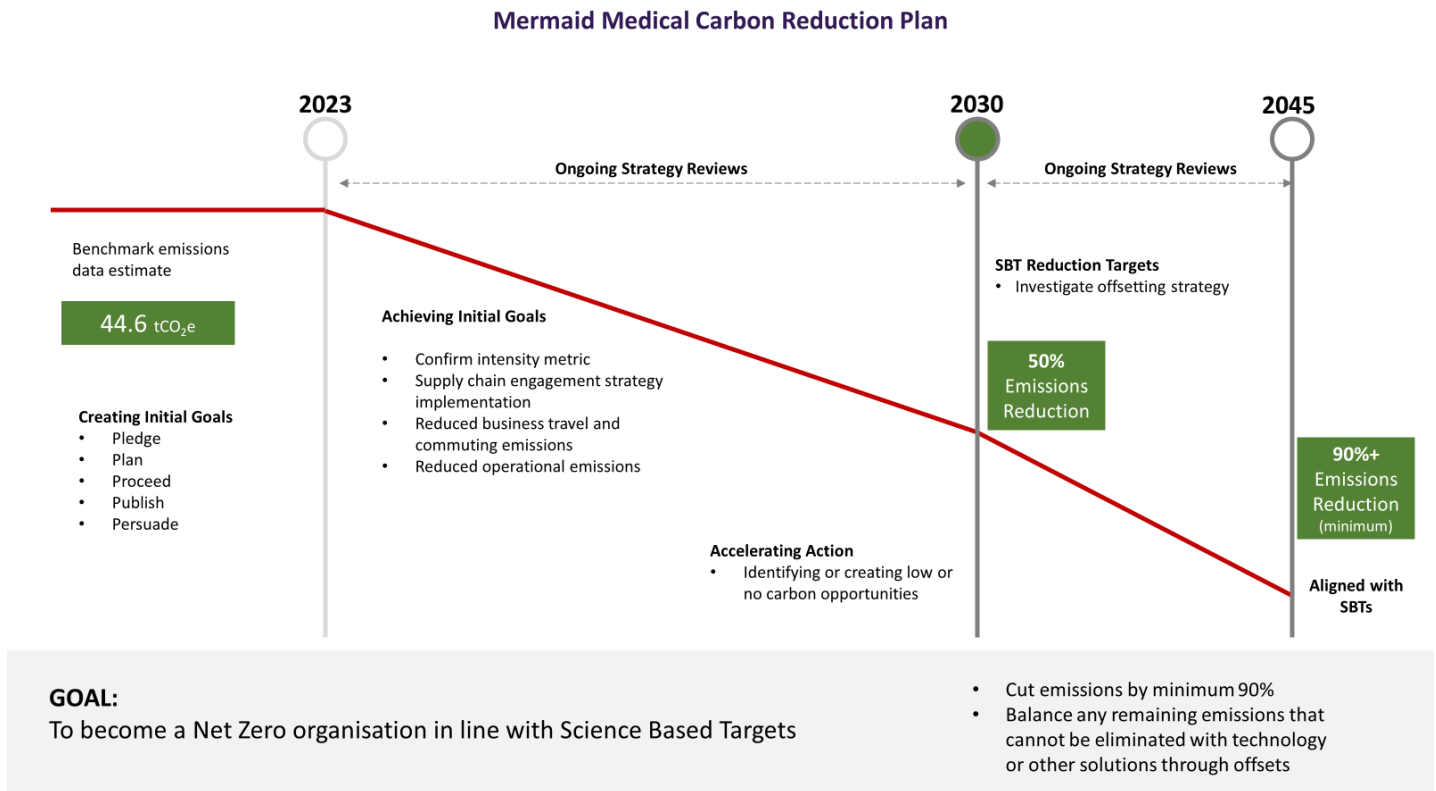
Mermaid Medical Carbon Reduction Plan

2023

2030

2045

Ongoing Strategy Reviews

Ongoing Strategy Reviews

Benchmark emissions data estimate

44.6 $tCO_2e$

Creating Initial Goals
• Pledge
• Plan
• Proceed
• Publish
• Persuade

Achieving Initial Goals

• Confirm intensity metric
• Supply chain engagement strategy implementation
• Reduced business travel and commuting emissions
• Reduced operational emissions

Accelerating Action
• Identifying or creating low or no carbon opportunities

SBT Reduction Targets
• Investigate offsetting strategy

50% Emissions Reduction

90%+ Emissions Reduction (minimum)

Aligned with SBTs

GOAL:
To become a Net Zero organisation in line with Science Based Targets

• Cut emissions by minimum 90%
• Balance any remaining emissions that cannot be eliminated with technology or other solutions through offsets